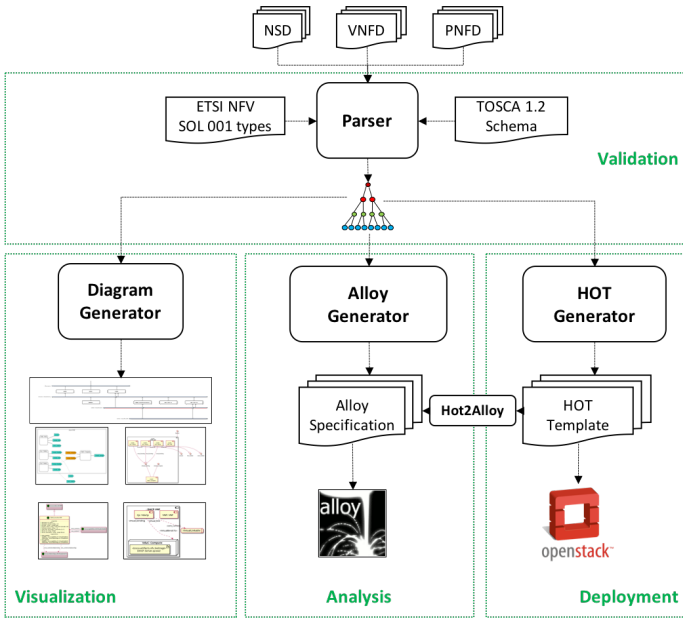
NSD

VNFD

PNFD

ETSI NFV SOL 001 types

Parser

TOSCA 1.2 Schema

Validation

Diagram Generator

Alloy Generator

HOT Generator

Alloy Specification

Hot2Alloy

HOT Template

alloy

openstack

Visualization

Analysis

Deployment